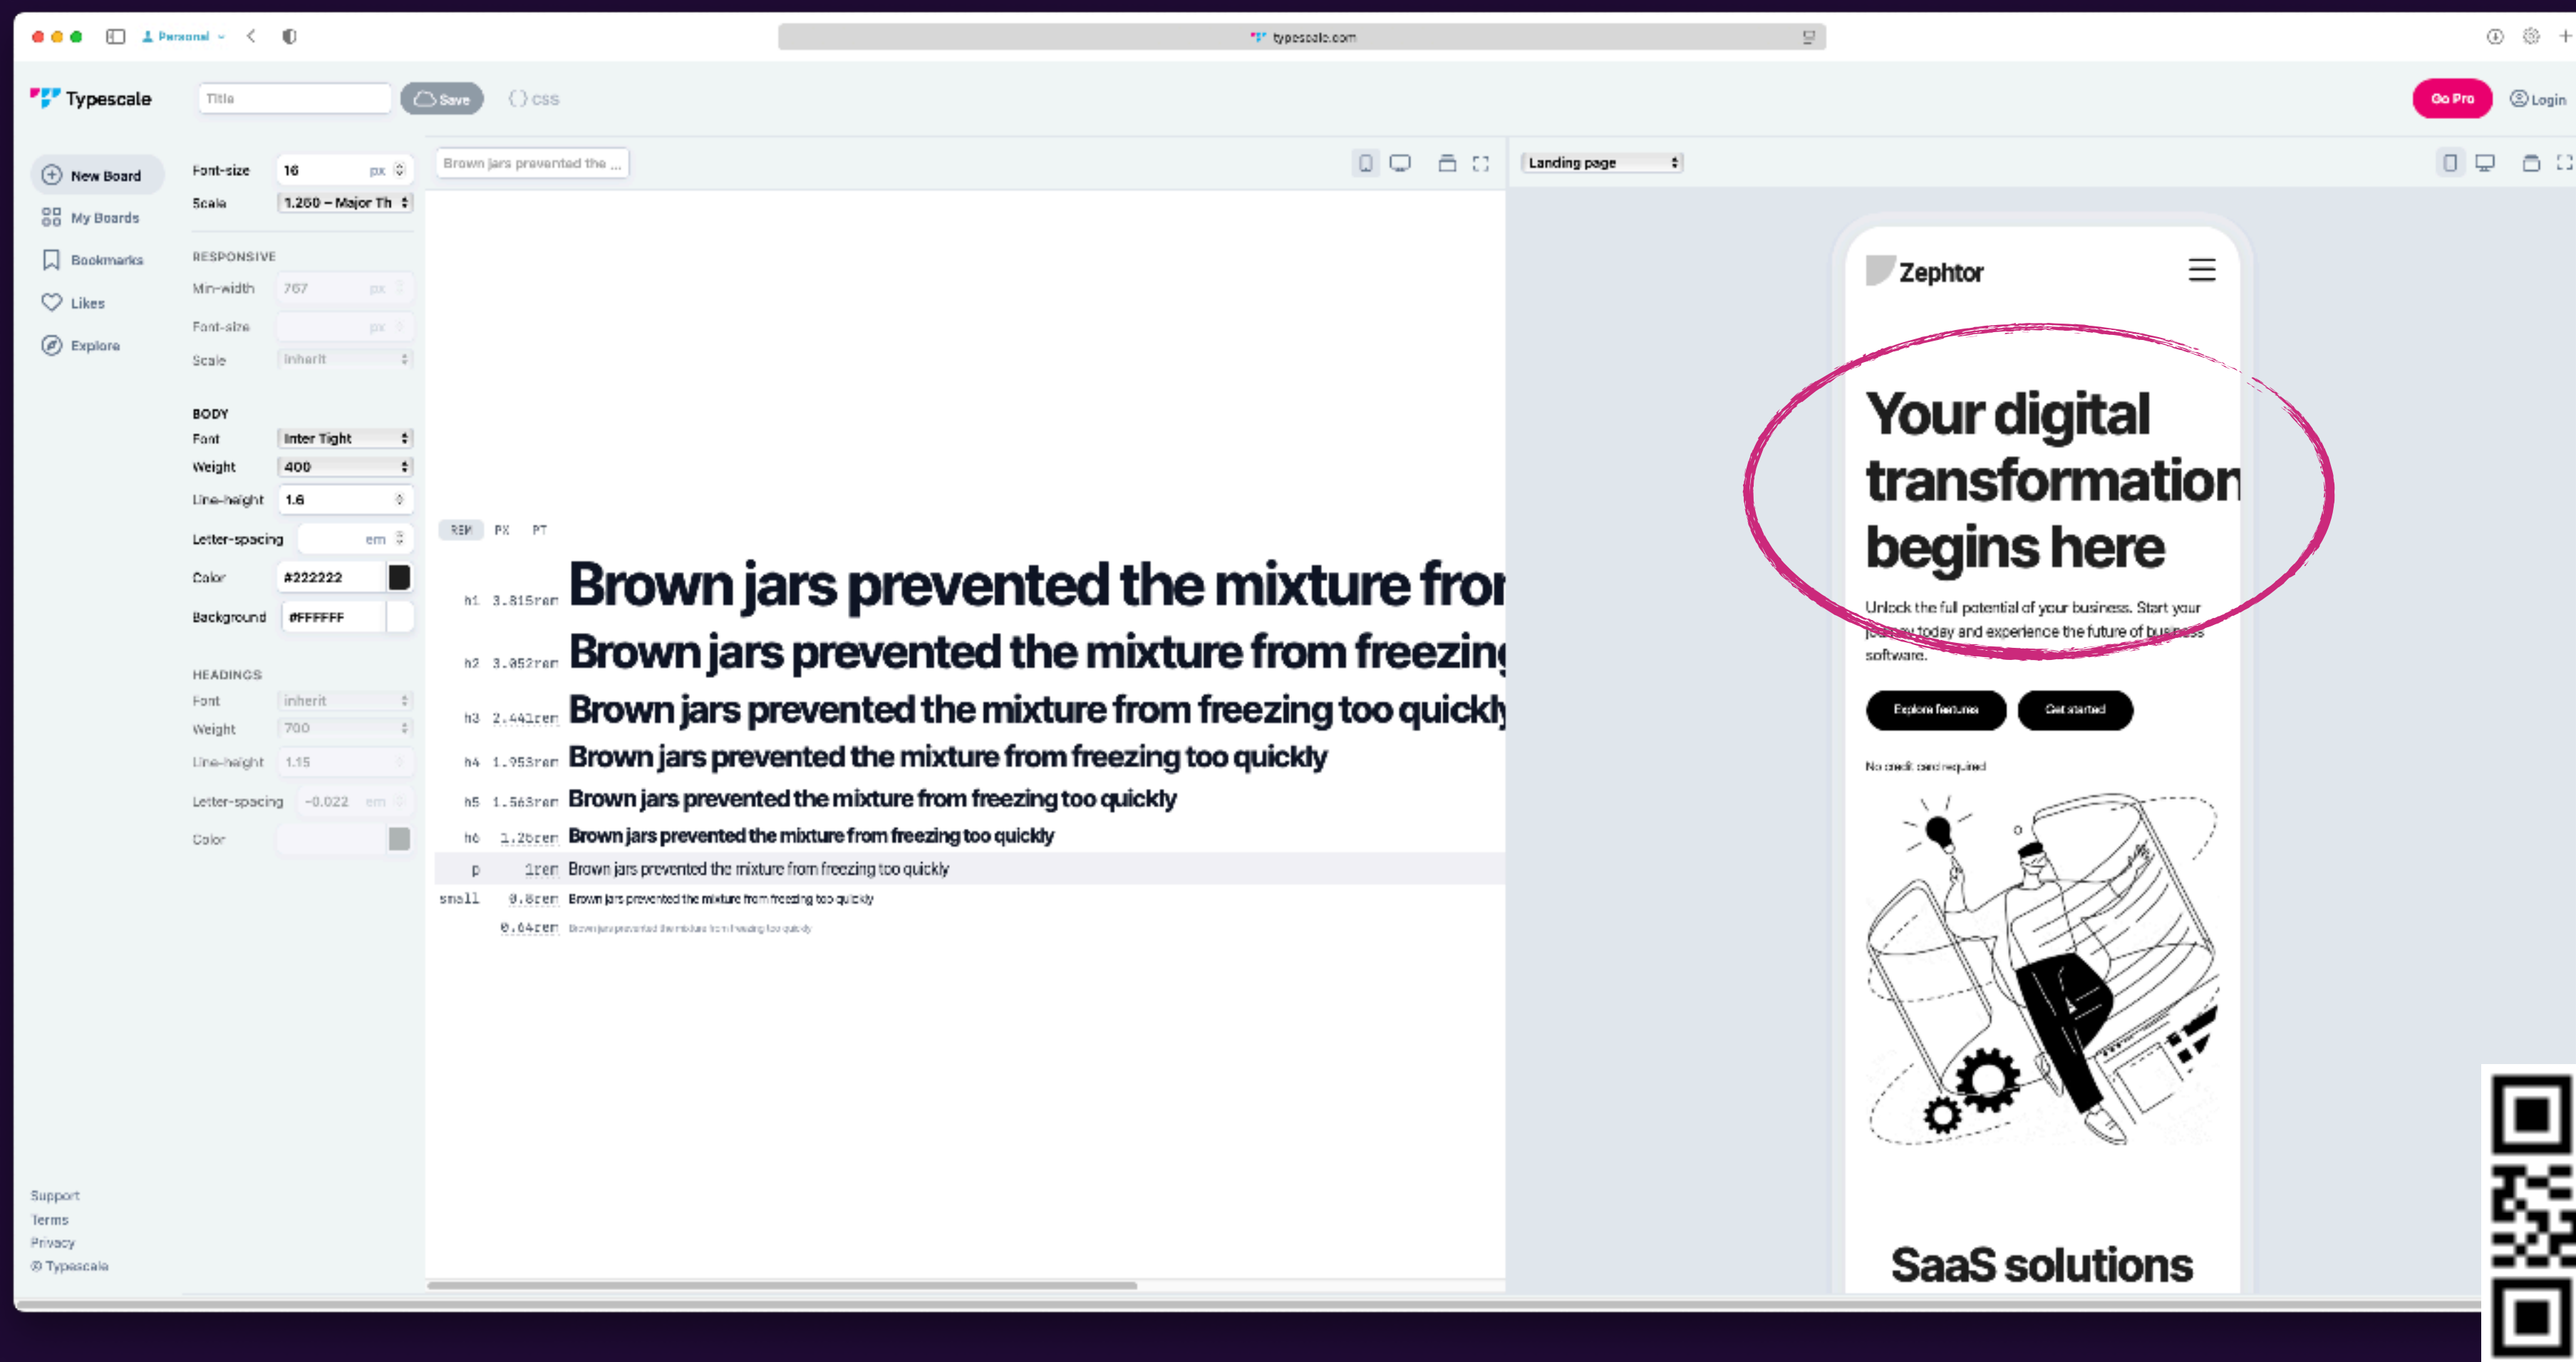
Personal

typescale.com

Typescale

Title

Save

CSS

Go Pro

Login

New Board

My Boards

Bookmarks

Likes

Explore

Font-size 16 px

Scale 1.250 – Major Th

RESPONSIVE

Min-width 767 px

Font-size px

Scale inherit

BODY

Font Inter Tight

Weight 400

Line-height 1.6

Letter-spacing em

Color #222222

Background #FFFFFF

HEADINGS

Font inherit

Weight 700

Line-height 1.15

Letter-spacing -0.022 em

Color

Support

Terms

Privacy

© Typescale

Brown jars prevented the ...

REM PX PT

h1 3.815rem Brown jars prevented the mixture fro

h2 3.052rem Brown jars prevented the mixture from freezin

h3 2.441rem Brown jars prevented the mixture from freezing too quickl

h4 1.953rem Brown jars prevented the mixture from freezing too quickly

h5 1.563rem Brown jars prevented the mixture from freezing too quickly

h6 1.25rem Brown jars prevented the mixture from freezing too quickly

p 1rem Brown jars prevented the mixture from freezing too quickly

small 0.8rem Brown jars prevented the mixture from freezing too quickly

0.64rem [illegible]

Landing page

Zephtor

Your digital transformation begins here

Unlock the full potential of your business. Start your journey today and experience the future of business software.

Explore features

Get started

No credit card required

SaaS solutions